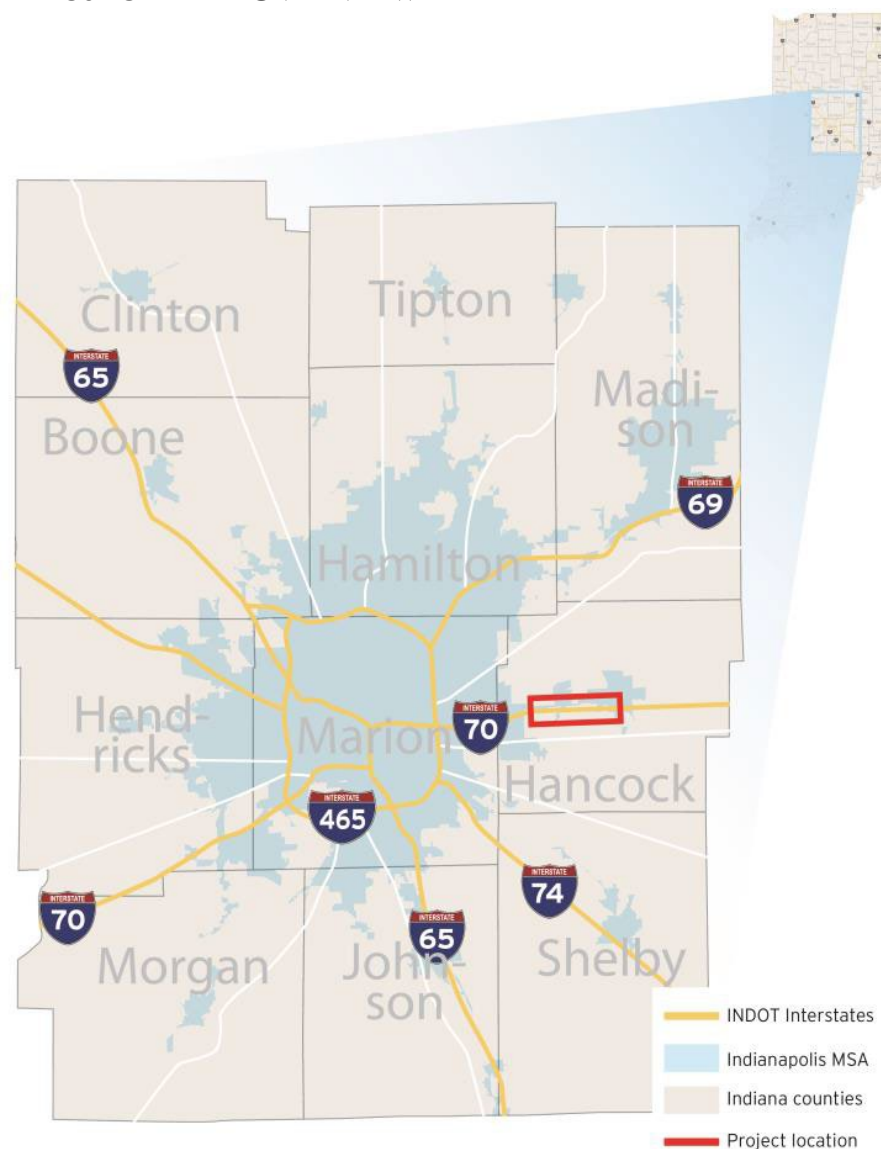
Clinton

INTERSTATE 65

Tipton

Madison

Boone

INTERSTATE 69

Hamilton

Hendricks

Marion

INTERSTATE 70

Hancock

INTERSTATE 465

INTERSTATE 70

INTERSTATE 74

INTERSTATE 65

Morgan

Johnson

Shelby

INDOT Interstates

Indianapolis MSA

Indiana counties

Project location